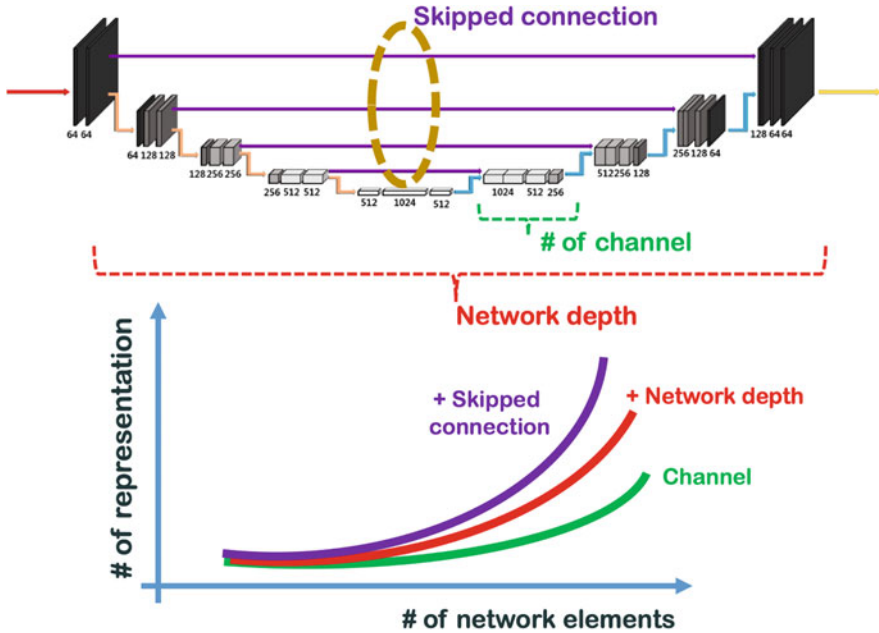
Skipped connection

64 64

64 128 128

128 256 256

256 512 512

512 1024 512

1024 512 256

512 256 128

256 128 64

128 64 64

# of channel

Network depth

# of representation

+ Skipped connection

+ Network depth

Channel

# of network elements